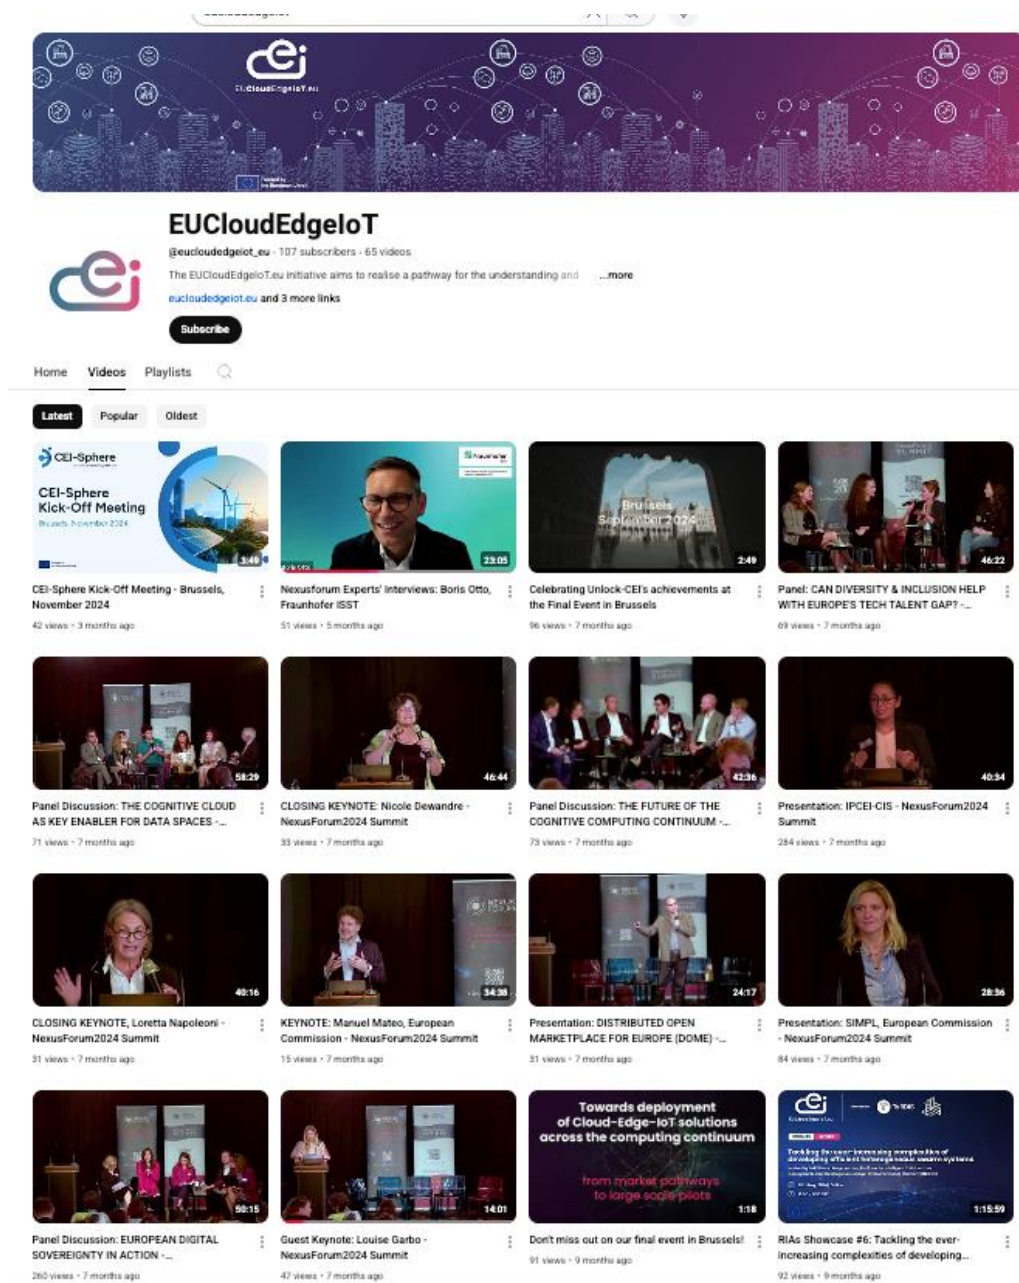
cei
EUCloudEdgeIoT.eu

EUCloudEdgeIoT
@eucloudedgeiot_eu · 107 subscribers · 65 videos
The EUCloudEdgeIoT.eu initiative aims to realise a pathway for the understanding and ...more
eucloudedgeiot.eu and 3 more links
Subscribe

Home Videos Playlists

Latest Popular Oldest

CEI-Sphere
CEI-Sphere Kick-Off Meeting
Brussels, November 2024
3:49
CEI-Sphere Kick-Off Meeting - Brussels, November 2024
42 views · 3 months ago

23:05
Nexusforum Experts' Interviews: Boris Otto, Fraunhofer ISST
51 views · 5 months ago

Brussels September 2024
2:49
Celebrating Unlock-CEI's achievements at the Final Event in Brussels
96 views · 7 months ago

46:22
Panel: CAN DIVERSITY & INCLUSION HELP WITH EUROPE'S TECH TALENT GAP? -...
69 views · 7 months ago

58:29
Panel Discussion: THE COGNITIVE CLOUD AS KEY ENABLER FOR DATA SPACES -...
71 views · 7 months ago

46:44
CLOSING KEYNOTE: Nicole Dewandre - NexusForum2024 Summit
33 views · 7 months ago

42:36
Panel Discussion: THE FUTURE OF THE COGNITIVE COMPUTING CONTINUUM -...
73 views · 7 months ago

40:34
Presentation: IPCEI-CIS - NexusForum2024 Summit
284 views · 7 months ago

40:16
CLOSING KEYNOTE, Loretta Napoleoni - NexusForum2024 Summit
31 views · 7 months ago

34:38
KEYNOTE: Manuel Mateo, European Commission - NexusForum2024 Summit
15 views · 7 months ago

24:17
Presentation: DISTRIBUTED OPEN MARKETPLACE FOR EUROPE (DOME) -...
31 views · 7 months ago

28:36
Presentation: SIMPL, European Commission - NexusForum2024 Summit
84 views · 7 months ago

50:15
Panel Discussion: EUROPEAN DIGITAL SOVEREIGNTY IN ACTION -...
260 views · 7 months ago

14:01
Guest Keynote: Louise Garbo - NexusForum2024 Summit
47 views · 7 months ago

Towards deployment of Cloud-Edge-IoT solutions across the computing continuum
from market pathways to large scale pilots
1:18
Don't miss out on our final event in Brussels!
91 views · 9 months ago

Tackling the ever-increasing complexities of developing efficient heterogeneous swarm systems
1:15:59
RIAs Showcase #6: Tackling the ever-increasing complexities of developing...
92 views · 9 months ago